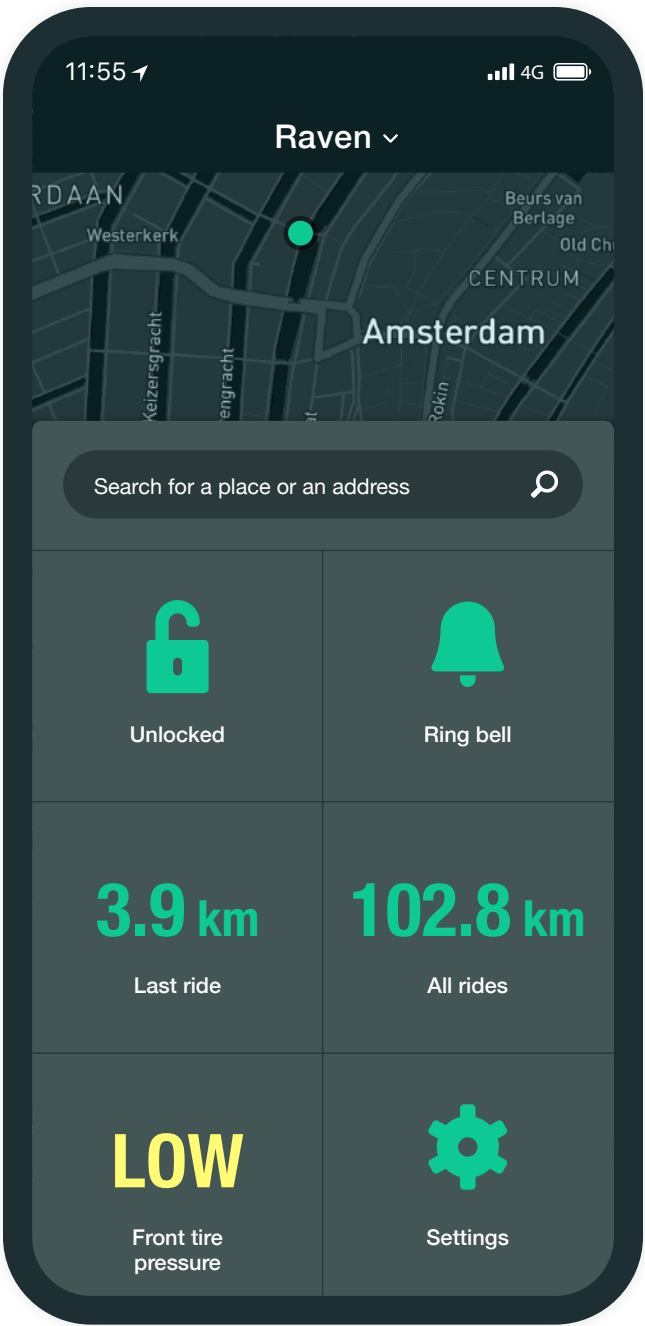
11:55

4G

Raven

RDAAN
Westerkerk
Beurs van Berlage
Old Ch
CENTRUM
Amsterdam
Keizersgracht
engracht
Rokin

Search for a place or an address

Unlocked

Ring bell

3.9 km
Last ride

102.8 km
All rides

LOW
Front tire pressure

Settings